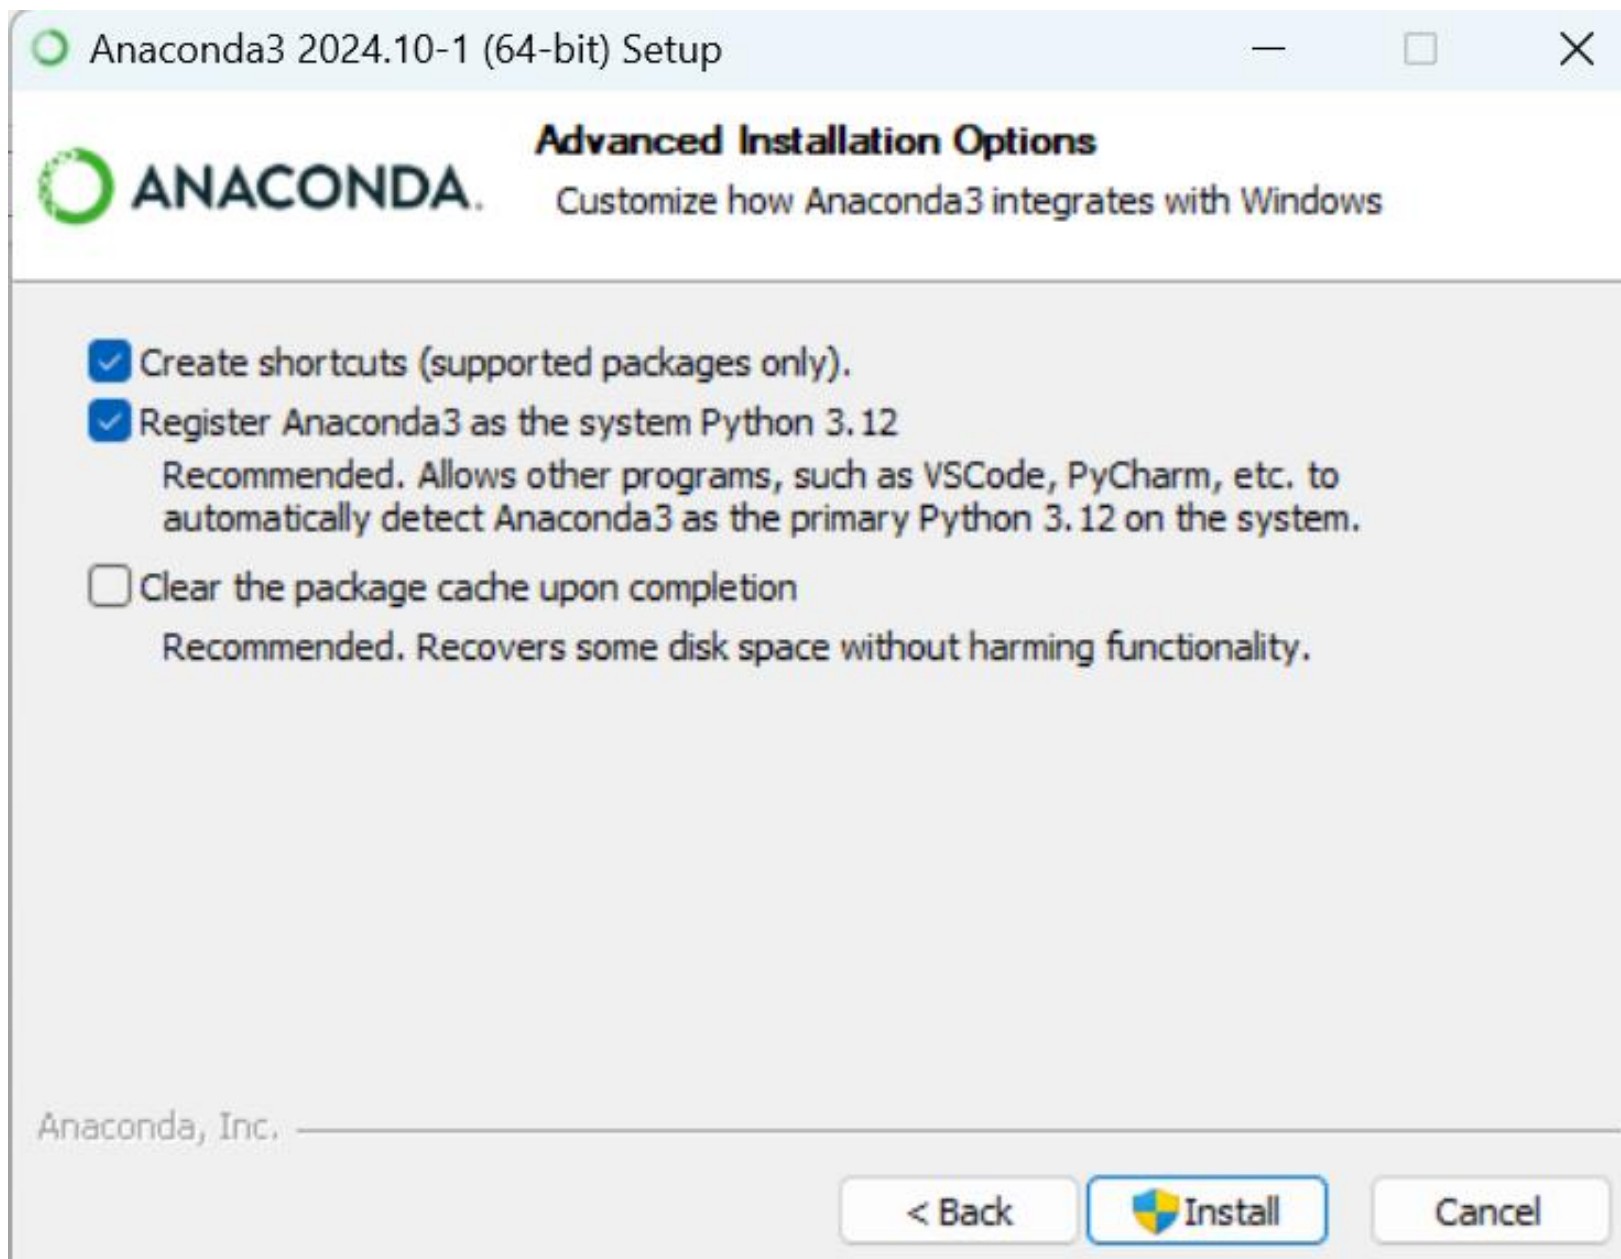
Anaconda3 2024.10-1 (64-bit) Setup

ANACONDA.

Advanced Installation Options
Customize how Anaconda3 integrates with Windows

Create shortcuts (supported packages only).

Register Anaconda3 as the system Python 3.12
Recommended. Allows other programs, such as VSCode, PyCharm, etc. to automatically detect Anaconda3 as the primary Python 3.12 on the system.

Clear the package cache upon completion
Recommended. Recovers some disk space without harming functionality.

Anaconda, Inc.

< Back Install Cancel